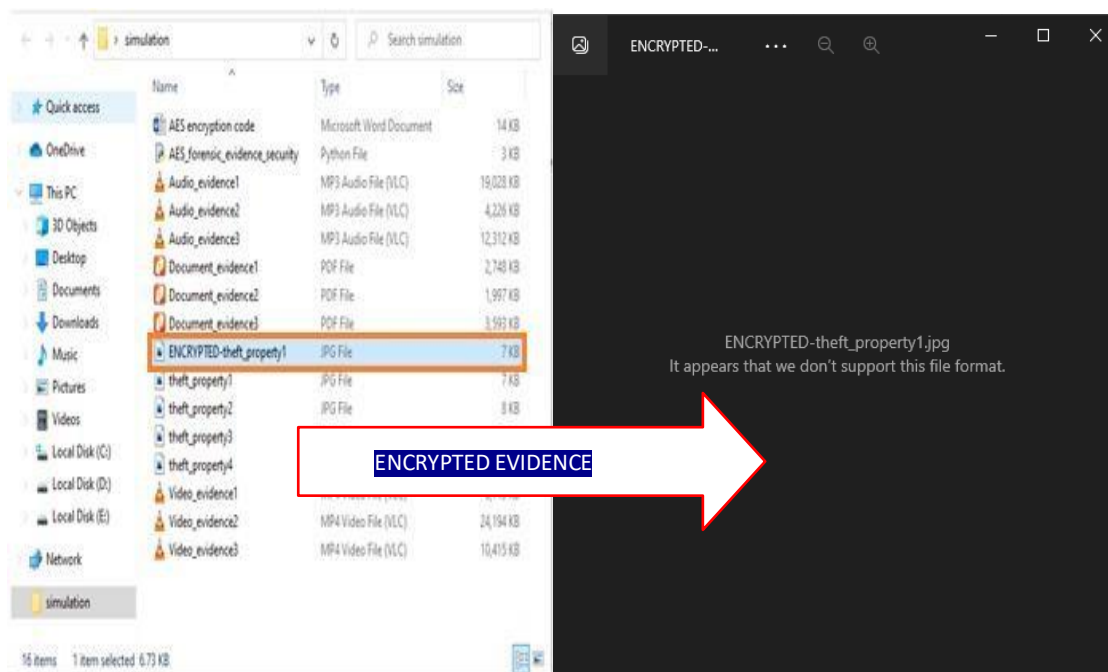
simulation

Search simulation

Quick access

OneDrive

This PC

3D Objects

Desktop

Documents

Downloads

Music

Pictures

Videos

Local Disk (C:)

Local Disk (D:)

Local Disk (E:)

Network

simulation

| Name | Type | Size |
|---|---|---|
| AES encryption code | Microsoft Word Document | 14 KB |
| AES_forensic_evidence_security | Python File | 3 KB |
| Audio_evidence1 | MP3 Audio File (VLC) | 19,028 KB |
| Audio_evidence2 | MP3 Audio File (VLC) | 4,226 KB |
| Audio_evidence3 | MP3 Audio File (VLC) | 12,312 KB |
| Document_evidence1 | PDF File | 2,748 KB |
| Document_evidence2 | PDF File | 1,997 KB |
| Document_evidence3 | PDF File | 3,593 KB |
| ENCRYPTED-theft_property1 | JPG File | 7 KB |
| theft_property1 | JPG File | 7 KB |
| theft_property2 | JPG File | 8 KB |
| theft_property3 | | |
| theft_property4 | | |
| Video_evidence1 | | |
| Video_evidence2 | MP4 Video File (VLC) | 24,194 KB |
| Video_evidence3 | MP4 Video File (VLC) | 10,415 KB |

16 items 1 item selected 6.73 KB

ENCRYPTED EVIDENCE

ENCRYPTED-...

ENCRYPTED-theft_property1.jpg
It appears that we don't support this file format.